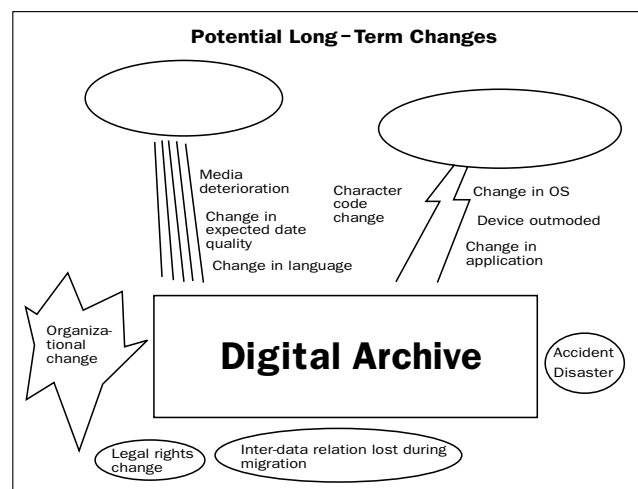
Potential Long–Term Changes

Media deterioration

Change in expected date quality

Change in language

Character code change

Change in OS

Device outmoded

Change in application

Organizational change

Digital Archive

Accident Disaster

Legal rights change

Inter-data relation lost during migration